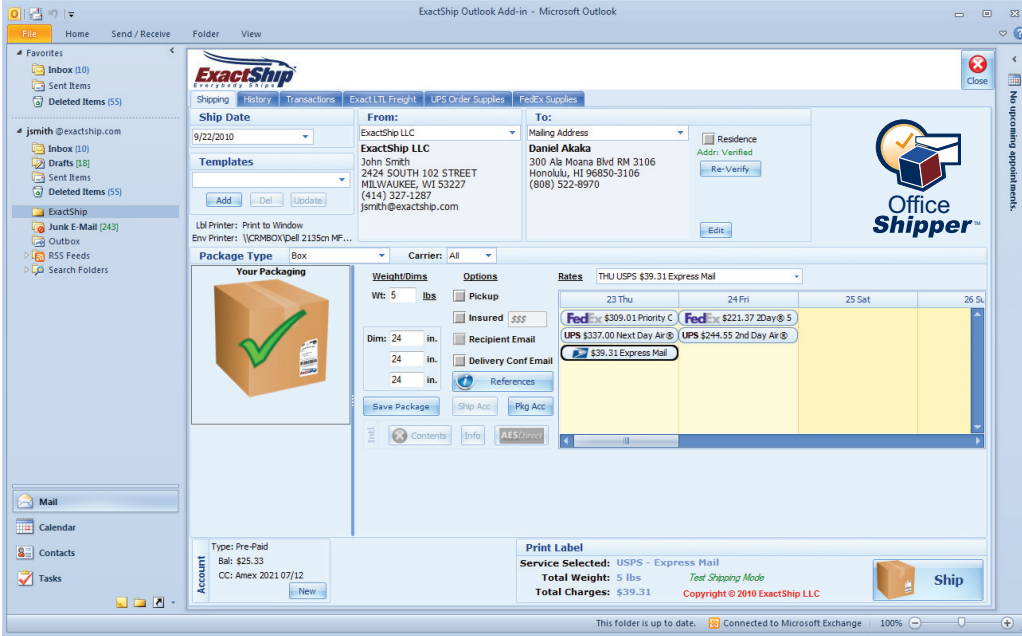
ExactShip Outlook Add-in - Microsoft Outlook

File Home Send / Receive Folder View

Favorites
Inbox (10)
Sent Items
Deleted Items (55)

jsmith @exactship.com
Inbox (10)
Drafts [18]
Sent Items
Deleted Items (55)
ExactShip
Junk E-Mail [243]
Outbox
RSS Feeds
Search Folders

Mail
Calendar
Contacts
Tasks

ExactShip
Everybody Ships

Close

Shipping History Transactions Exact LTL Freight UPS Order Supplies FedEx Supplies

Ship Date
9/22/2010

Templates
Add Del Update

Lbl Printer: Print to Window
Env Printer: \\CRMBOX\Dell 2135cn MF...

From:
ExactShip LLC
ExactShip LLC
John Smith
2424 SOUTH 102 STREET
MILWAUKEE, WI 53227
(414) 327-1287
jsmith@exactship.com

To:
Mailing Address
Daniel Akaka
300 Ala Moana Blvd RM 3106
Honolulu, HI 96850-3106
(808) 522-8970

Residence
Addr: Verified
Re-Verify
Edit

Office Shipper™

Package Type Box Carrier: All

Your Packaging

Weight/Dims
Wt: 5 lbs
Dim: 24 in.
24 in.
24 in.

Options
Pickup
Insured $$$
Recipient Email
Delivery Conf Email
References

Save Package Ship Acc Pkg Acc
Intl Contents Info AESDirect

Rates THU USPS $39.31 Express Mail

| 23 Thu | 24 Fri | 25 Sat | 26 Su |
|---|---|---|---|
| FedEx $309.01 Priority C | FedEx $221.37 2Day® S | | |
| UPS $337.00 Next Day Air® | UPS $244.55 2nd Day Air® | | |
| $39.31 Express Mail | | | |

Account
Type: Pre-Paid
Bal: $25.33
CC: Amex 2021 07/12
New

Print Label
Service Selected: USPS - Express Mail
Total Weight: 5 lbs
Total Charges: $39.31
Test Shipping Mode
Copyright © 2010 ExactShip LLC
Ship

No upcoming appointments.

This folder is up to date. Connected to Microsoft Exchange 100%